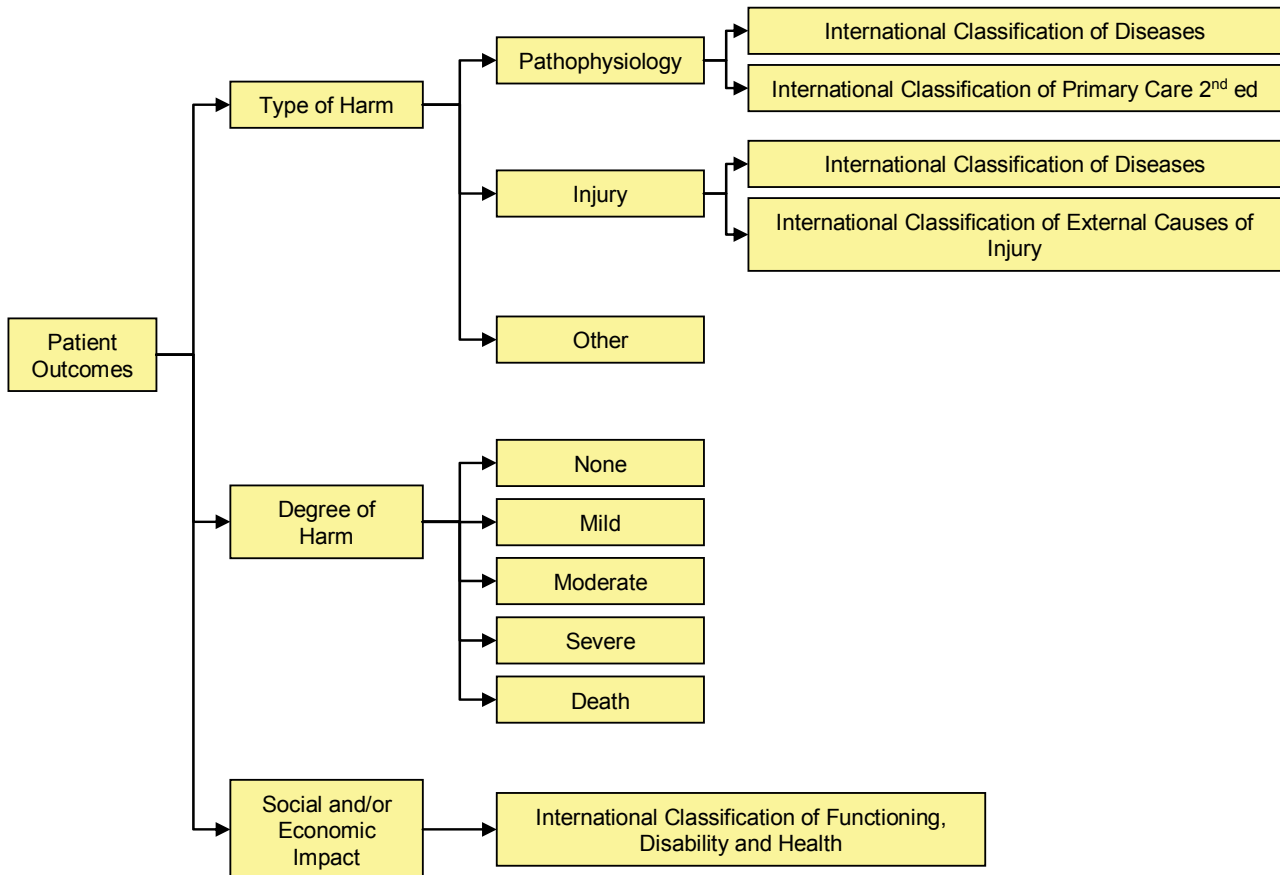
Patient Outcomes

Type of Harm

Pathophysiology

International Classification of Diseases

International Classification of Primary Care 2$^{nd}$ ed

Injury

International Classification of Diseases

International Classification of External Causes of Injury

Other

Degree of Harm

None

Mild

Moderate

Severe

Death

Social and/or Economic Impact

International Classification of Functioning, Disability and Health